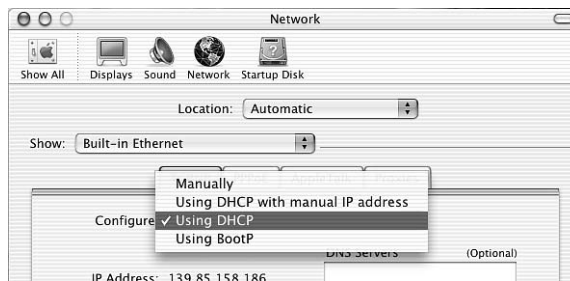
Network

Show All Displays Sound Network Startup Disk

Location: Automatic

Show: Built-in Ethernet

Configure

Manually
Using DHCP with manual IP address
✓ Using DHCP
Using BootP

DNS Servers (Optional)

IP Address: 139.85.158.186